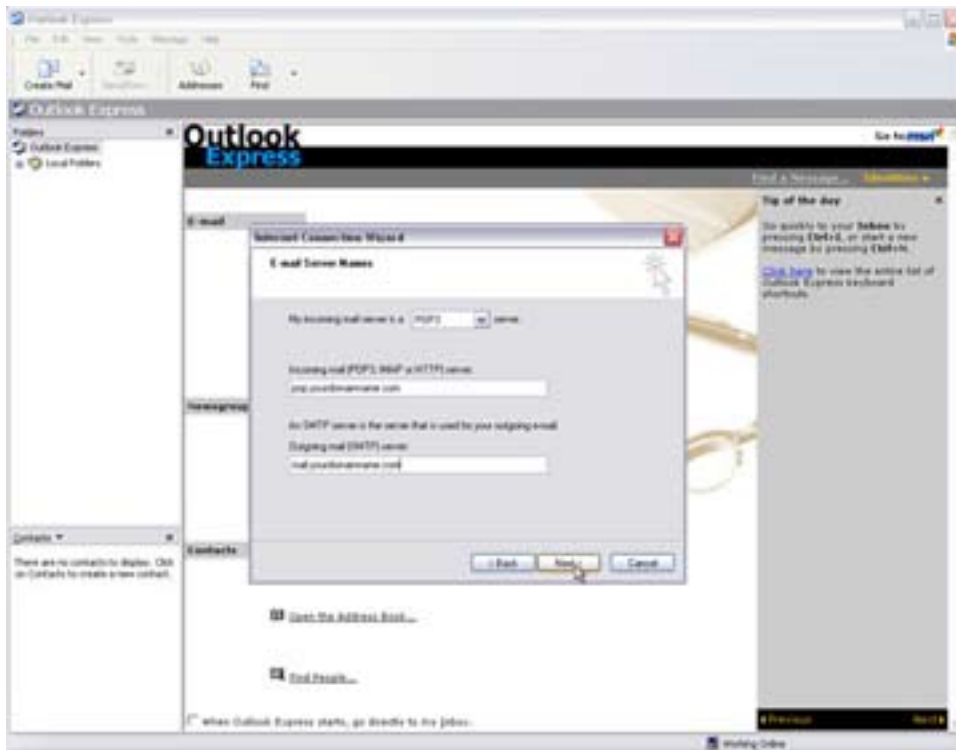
Outlook Express

File Edit View Tools Message Help

Create Mail Send/Recv Addresses Find

Outlook Express

Folders
Outlook Express
Local Folders

Outlook Express

Go to msn

Find a Message... Identities

E-mail

Newsgroups

Contacts

Internet Connection Wizard

E-mail Server Names

My incoming mail server is a POP3 server.

Incoming mail (POP3, IMAP or HTTP) server:
pop.yourdomainname.com

An SMTP server is the server that is used for your outgoing e-mail.
Outgoing mail (SMTP) server:
mail.yourdomainname.com

< Back Next > Cancel

Tip of the day

Go quickly to your Inbox by pressing Ctrl+I, or start a new message by pressing Ctrl+N.

Click here to view the entire list of Outlook Express keyboard shortcuts.

Contacts

There are no contacts to display. Click on Contacts to create a new contact.

Open the Address Book...

Find People...

When Outlook Express starts, go directly to my Inbox.

Previous Next

Working Online